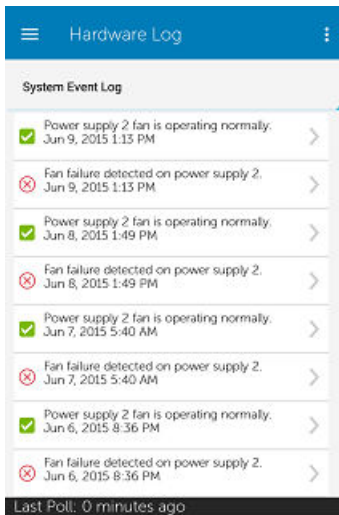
Hardware Log

System Event Log

Power supply 2 fan is operating normally.
Jun 9, 2015 1:13 PM

Fan failure detected on power supply 2.
Jun 9, 2015 1:13 PM

Power supply 2 fan is operating normally.
Jun 8, 2015 1:49 PM

Fan failure detected on power supply 2.
Jun 8, 2015 1:49 PM

Power supply 2 fan is operating normally.
Jun 7, 2015 5:40 AM

Fan failure detected on power supply 2.
Jun 7, 2015 5:40 AM

Power supply 2 fan is operating normally.
Jun 6, 2015 8:36 PM

Fan failure detected on power supply 2.
Jun 6, 2015 8:36 PM

Last Poll: 0 minutes ago